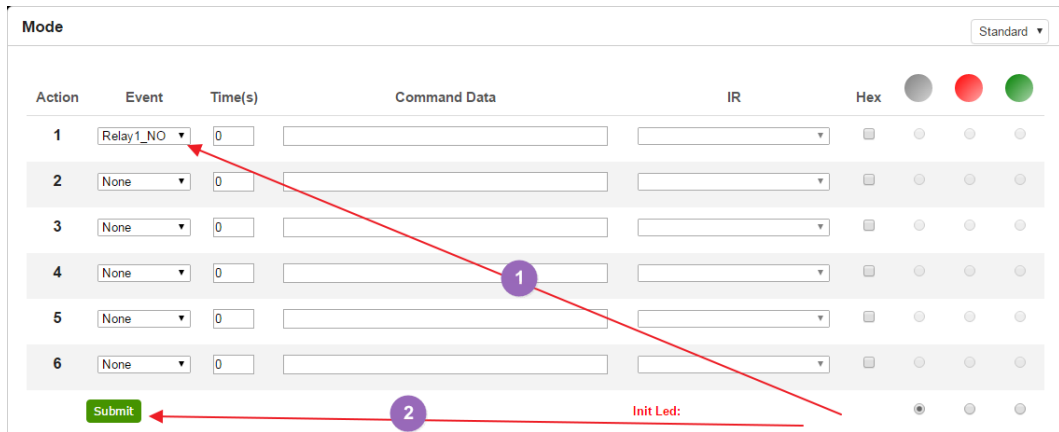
Mode

Standard

| Action | Event | Time(s) | Command Data | IR | Hex |
|---|---|---|---|---|---|
| 1 | Relay1_NO | 0 | | | |
| 2 | None | 0 | | | |
| 3 | None | 0 | | | |
| 4 | None | 0 | | | |
| 5 | None | 0 | | | |
| 6 | None | 0 | | | |

1

2

Submit

Init Led: